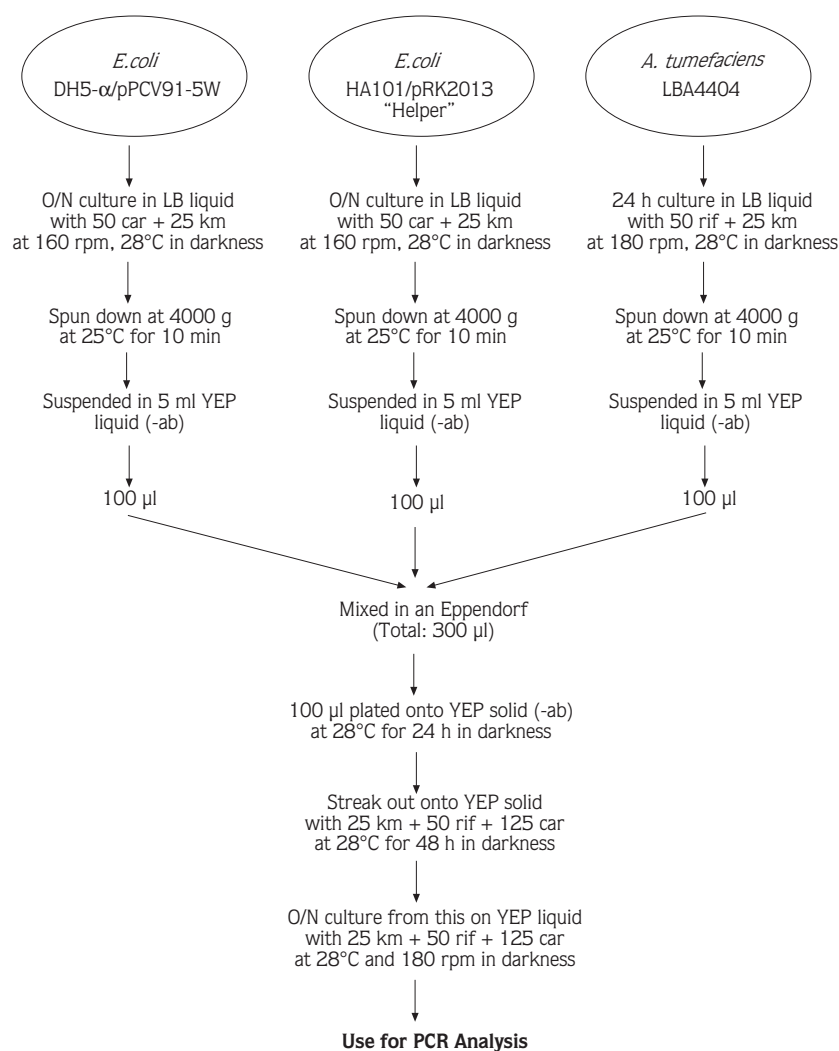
E.coli
DH5-$\alpha$/pPCV91-5W

E.coli
HA101/pRK2013
"Helper"

A. tumefaciens
LBA4404

O/N culture in LB liquid with 50 car + 25 km at 160 rpm, 28°C in darkness

Spun down at 4000 g at 25°C for 10 min

Suspended in 5 ml YEP liquid (-ab)

100 µl

O/N culture in LB liquid with 50 car + 25 km at 160 rpm, 28°C in darkness

Spun down at 4000 g at 25°C for 10 min

Suspended in 5 ml YEP liquid (-ab)

100 µl

24 h culture in LB liquid with 50 rif + 25 km at 180 rpm, 28°C in darkness

Spun down at 4000 g at 25°C for 10 min

Suspended in 5 ml YEP liquid (-ab)

100 µl

Mixed in an Eppendorf (Total: 300 µl)

100 µl plated onto YEP solid (-ab) at 28°C for 24 h in darkness

Streak out onto YEP solid with 25 km + 50 rif + 125 car at 28°C for 48 h in darkness

O/N culture from this on YEP liquid with 25 km + 50 rif + 125 car at 28°C and 180 rpm in darkness

Use for PCR Analysis